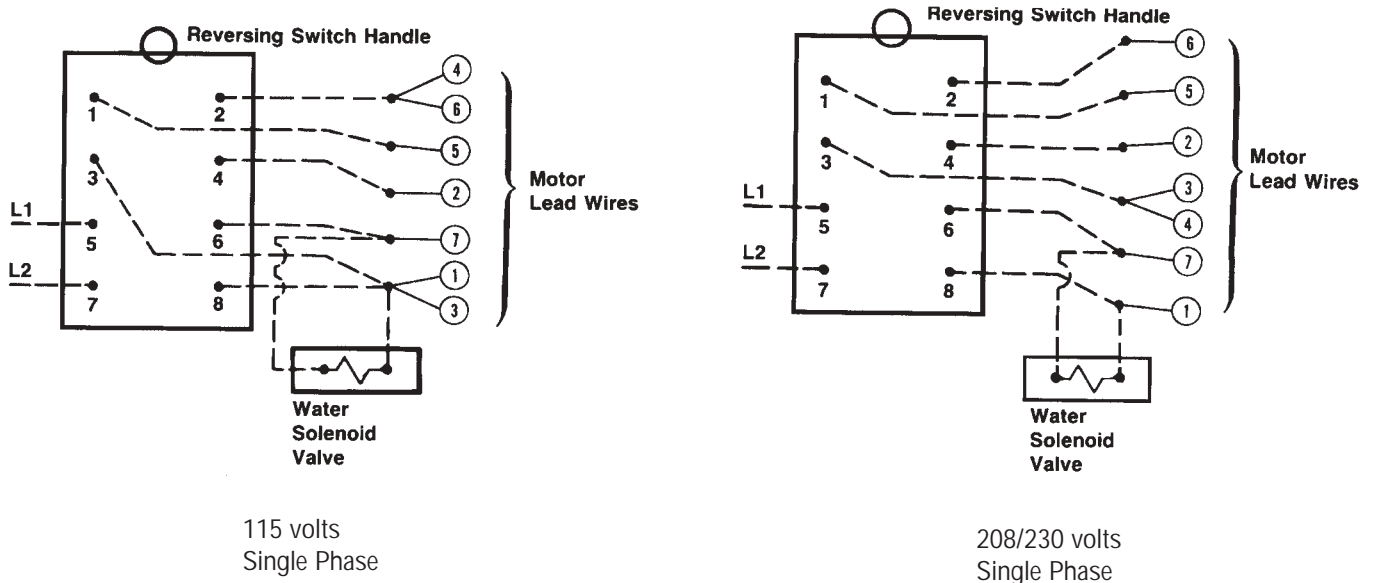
Reversing Switch Handle

1 2
3 4
L1 5 6
L2 7 8

4
6
5
2
7
1
3

Motor Lead Wires

Water Solenoid Valve

115 volts
Single Phase

Reversing Switch Handle

1 2
3 4
L1 5 6
L2 7 8

6
5
2
3
4
7
1

Motor Lead Wires

Water Solenoid Valve

208/230 volts
Single Phase